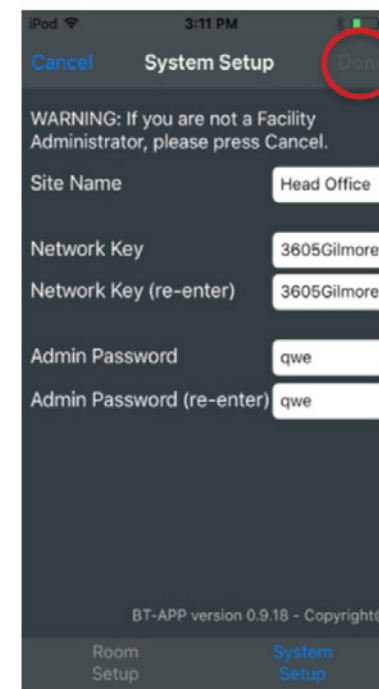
iPod 3:11 PM

Cancel System Setup Don

WARNING: If you are not a Facility Administrator, please press Cancel.

Site Name Head Office

Network Key 3605Gilmore

Network Key (re-enter) 3605Gilmore

Admin Password qwe

Admin Password (re-enter) qwe

BT-APP version 0.9.18 - Copyright

Room Setup

System Setup